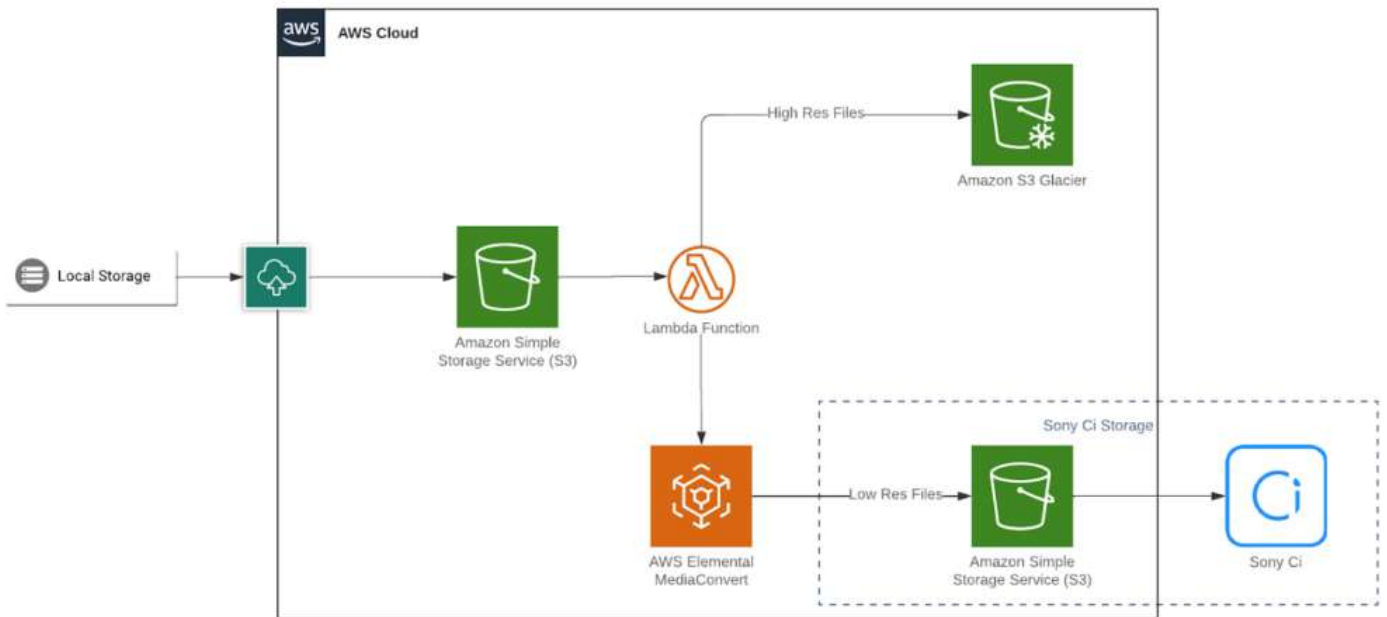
aws

AWS Cloud

High Res Files

Amazon S3 Glacier

Local Storage

Amazon Simple Storage Service (S3)

Lambda Function

Sony Ci Storage

Low Res Files

AWS Elemental MediaConvert

Amazon Simple Storage Service (S3)

Ci

Sony Ci